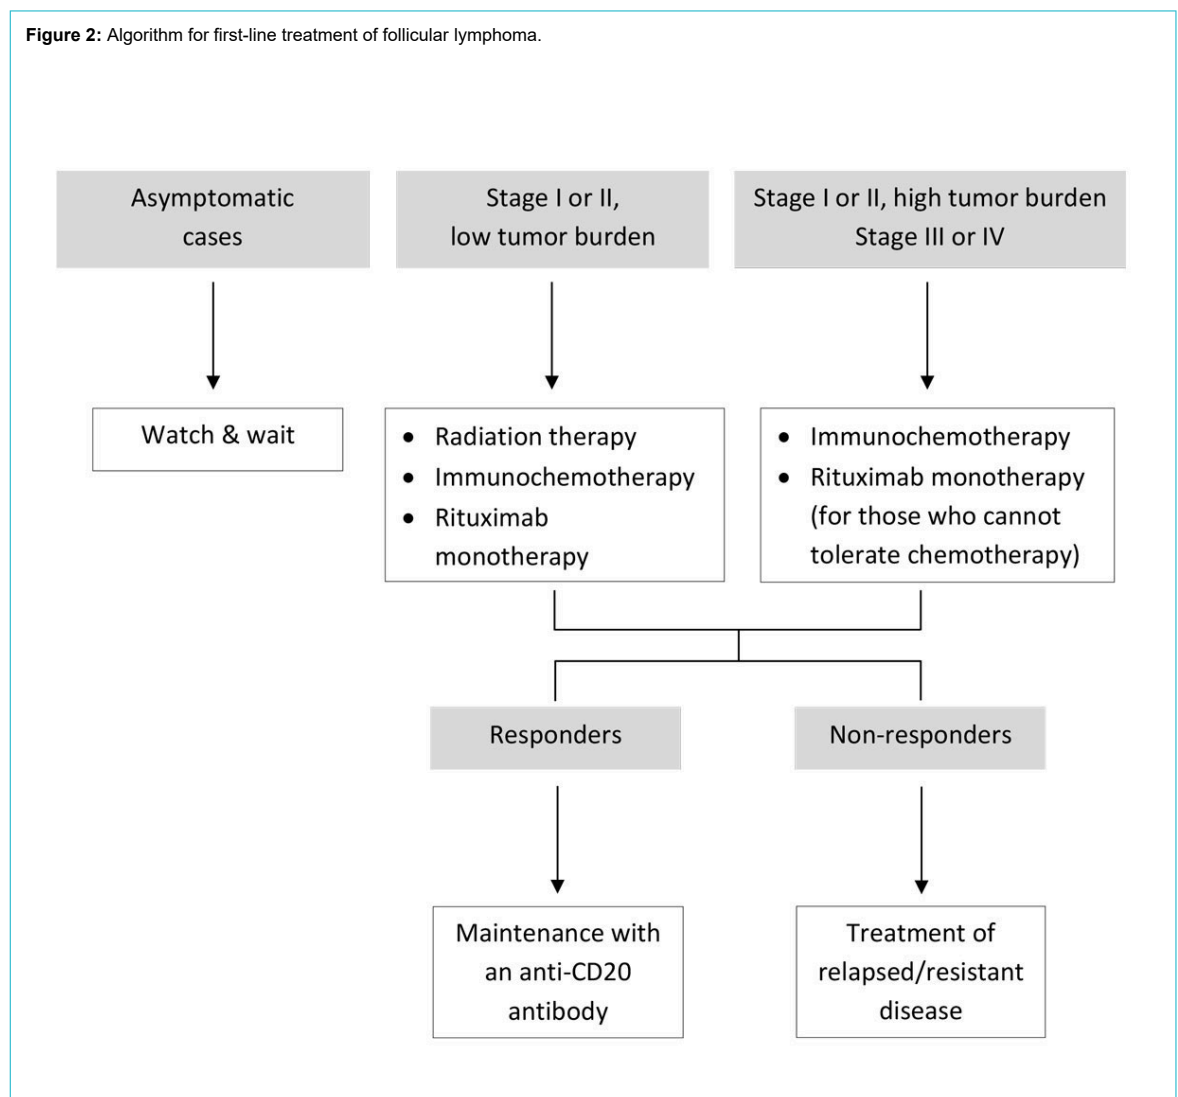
**Figure 2:** Algorithm for first-line treatment of follicular lymphoma.

Asymptomatic cases

Stage I or II, low tumor burden

Stage I or II, high tumor burden
Stage III or IV

Watch & wait

- Radiation therapy
- Immunochemotherapy
- Rituximab monotherapy

- Immunochemotherapy
- Rituximab monotherapy (for those who cannot tolerate chemotherapy)

Responders

Non-responders

Maintenance with an anti-CD20 antibody

Treatment of relapsed/resistant disease